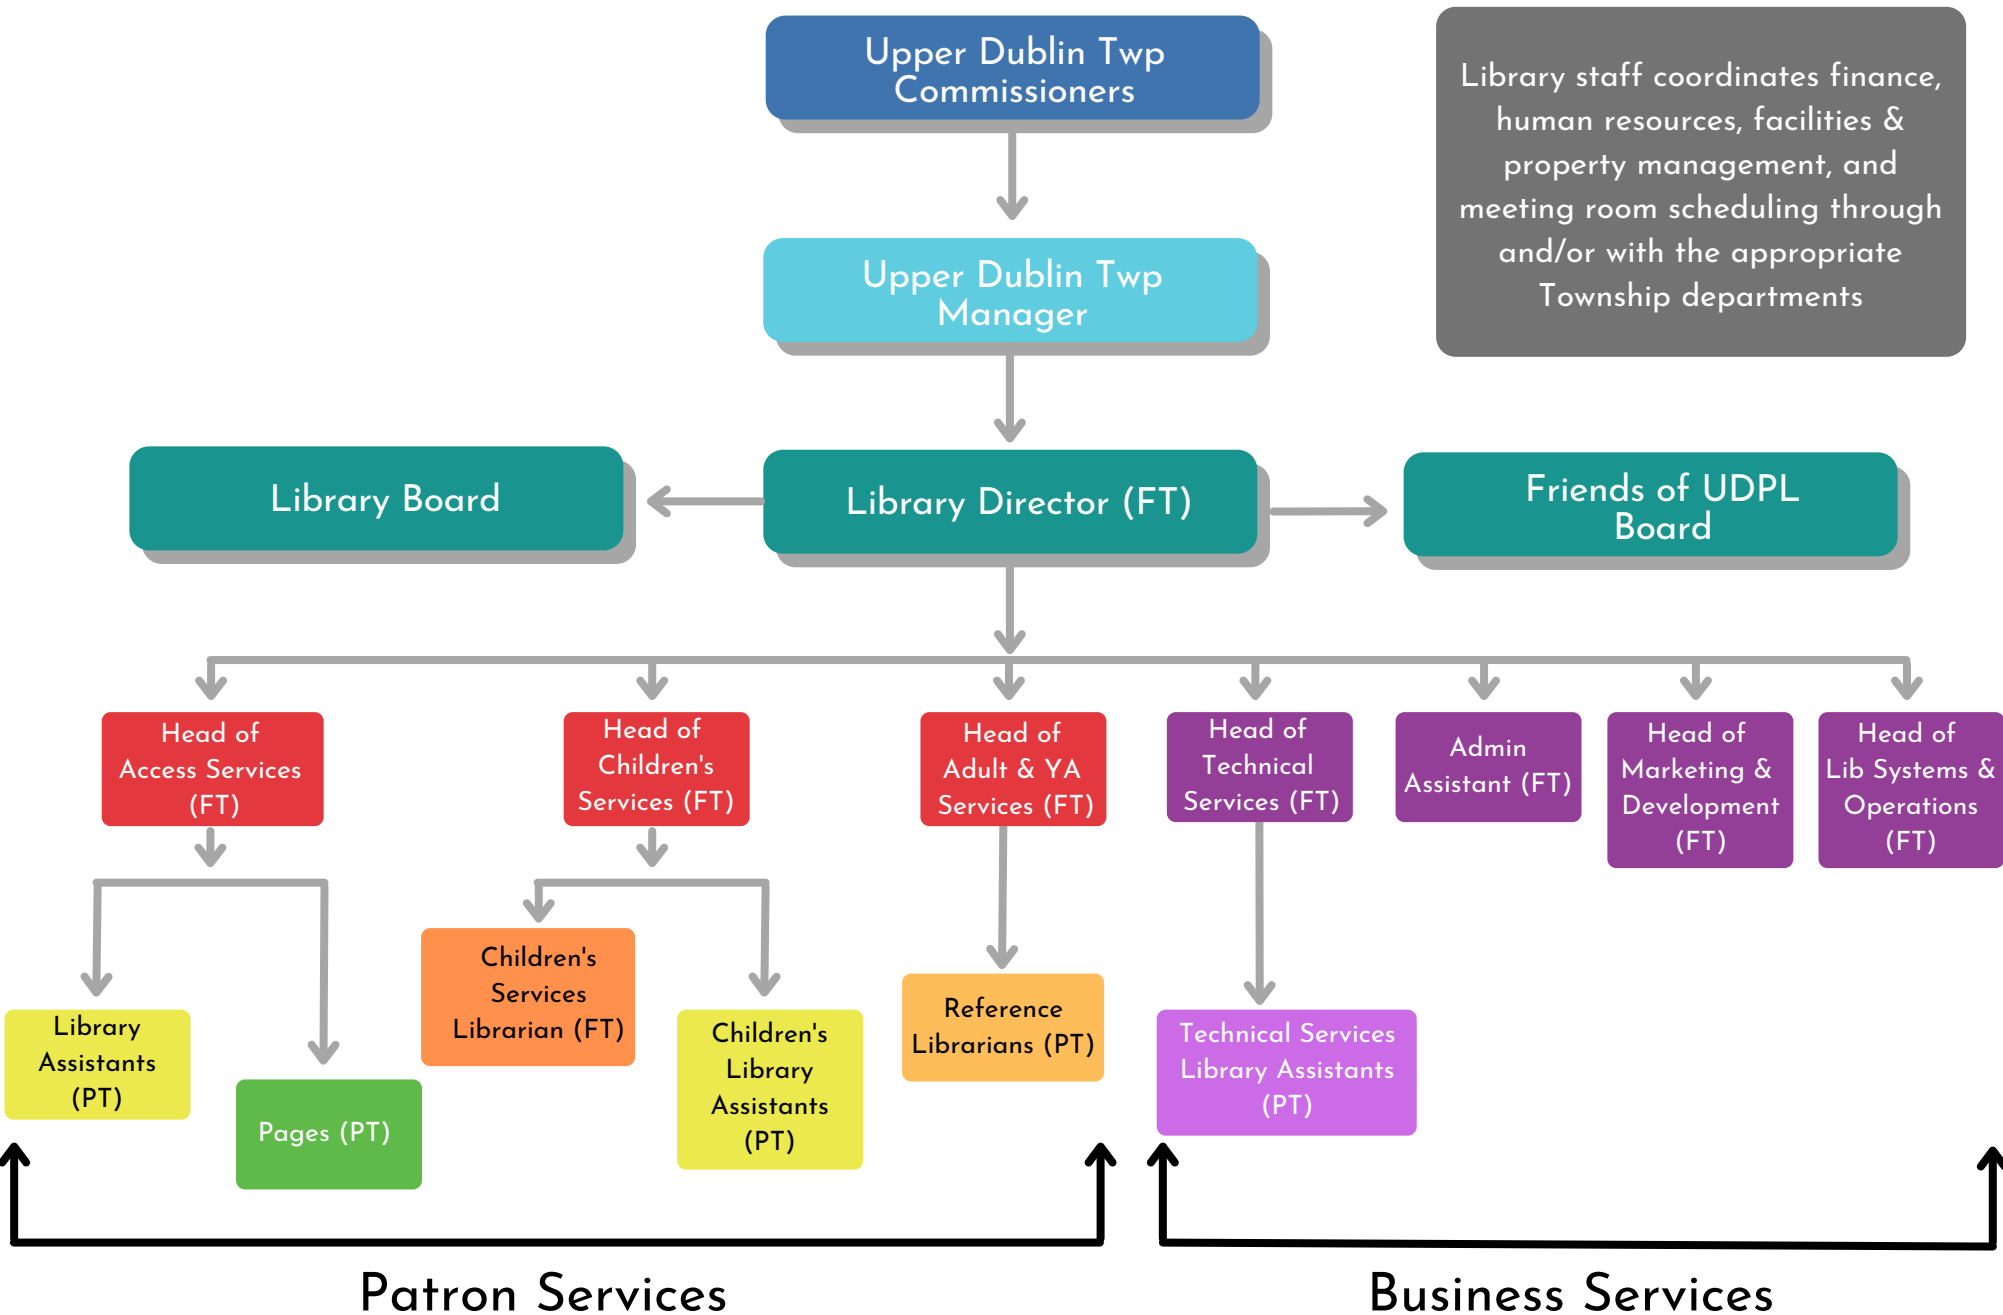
Upper Dublin Twp Commissioners

Library staff coordinates finance, human resources, facilities & property management, and meeting room scheduling through and/or with the appropriate Township departments

Upper Dublin Twp Manager

Library Board

Library Director (FT)

Friends of UDPL Board

Head of Access Services (FT)

Head of Children's Services (FT)

Head of Adult & YA Services (FT)

Head of Technical Services (FT)

Admin Assistant (FT)

Head of Marketing & Development (FT)

Head of Lib Systems & Operations (FT)

Library Assistants (PT)

Pages (PT)

Children's Services Librarian (FT)

Children's Library Assistants (PT)

Reference Librarians (PT)

Technical Services Library Assistants (PT)

Patron Services

Business Services